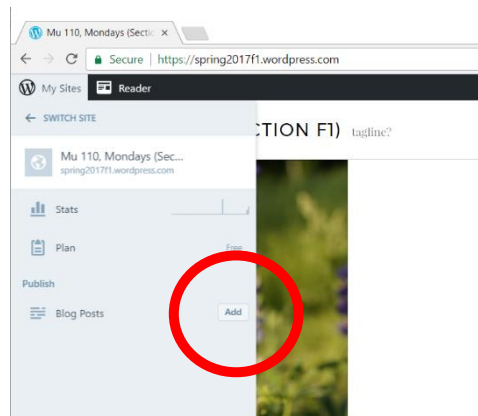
Mu 110, Mondays (Sectio ×

Secure | https://spring2017f1.wordpress.com

My Sites Reader

← SWITCH SITE

CTION F1) tagline?

Mu 110, Mondays (Sec...
spring2017f1.wordpress.com

Stats

Plan Free

Publish

Blog Posts Add